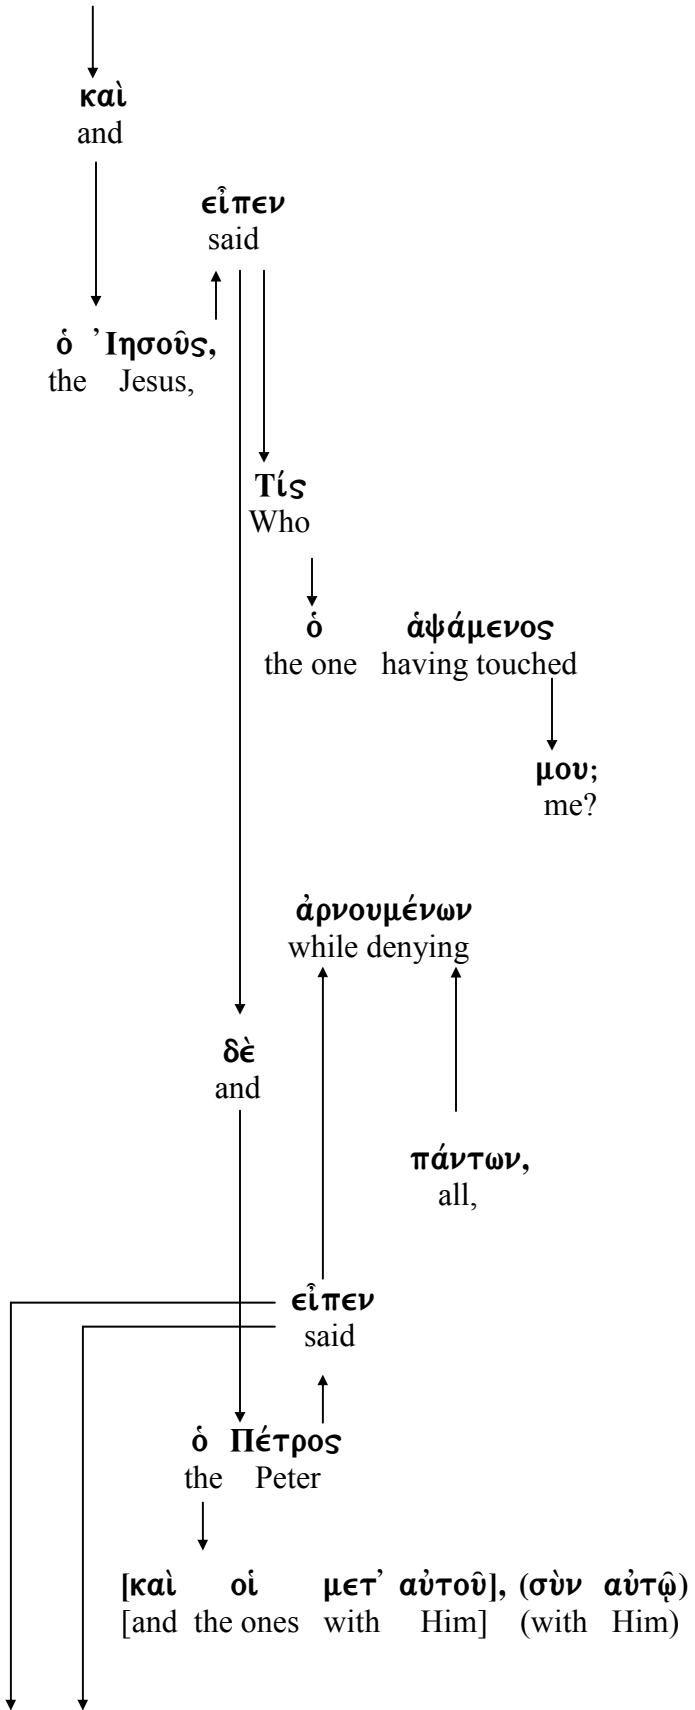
καὶ
and

εἶπεν
said

ὁ Ἰησοῦς,
the Jesus,

Τίς
Who

ὁ ἁψάμενος
the one having touched

μου;
me?

ἀρνουμένων
while denying

δὲ
and

πάντων,
all,

εἶπεν
said

ὁ Πέτρος
the Peter

[καὶ οἱ μετ᾽ αὐτοῦ], (σὺν αὐτῷ)
[and the ones with Him] (with Him)